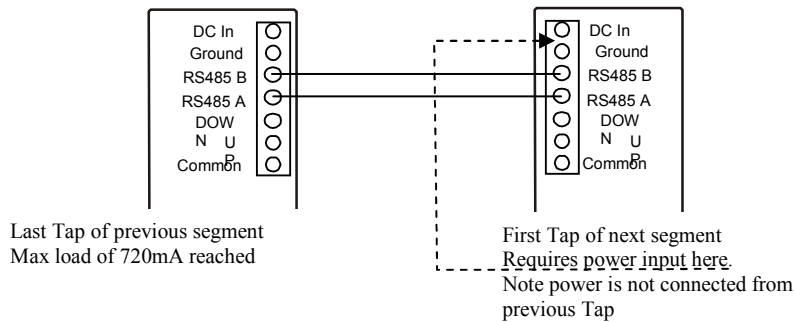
DC In
Ground
RS485 B
RS485 A
DOWN
UP
Common

DC In
Ground
RS485 B
RS485 A
DOWN
UP
Common

Last Tap of previous segment
Max load of 720mA reached

First Tap of next segment
Requires power input here.
Note power is not connected from previous Tap